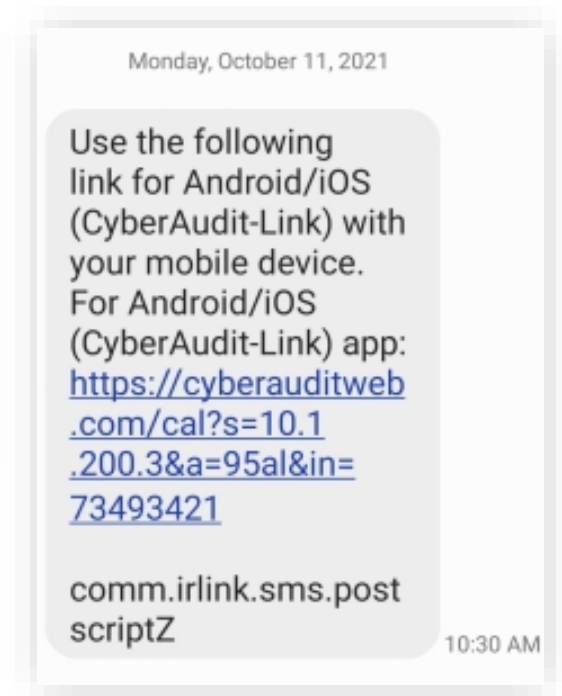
Monday, October 11, 2021

Use the following link for Android/iOS (CyberAudit-Link) with your mobile device. For Android/iOS (CyberAudit-Link) app: https://cyberauditweb.com/cal?s=10.1.200.3&a=95al&in=73493421

comm.irlink.sms.postscriptZ

10:30 AM